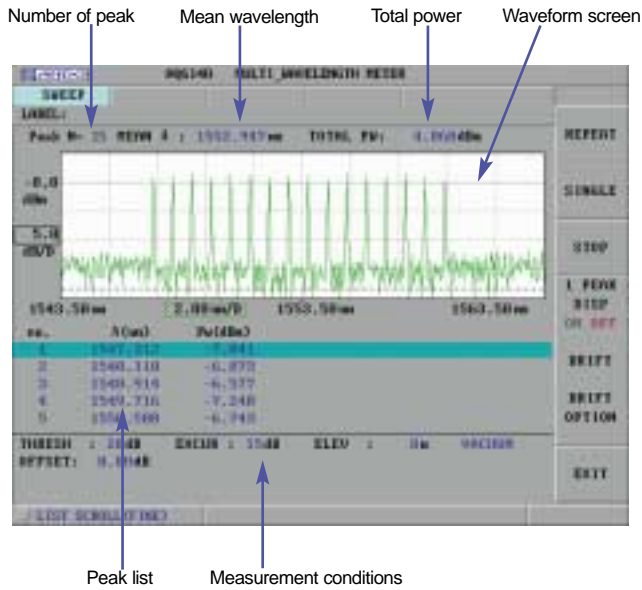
Number of peak

Mean wavelength

Total power

Waveform screen

AQ6140 MULTI WAVELENGTH METER

SWEEP

LABEL:

Peak N= 15 MEAN λ : 1552.947nm TOTAL PW: 4.060dBm

-0.0 dBm

5.0 dB/D

1543.50nm 2.00nm/D 1553.50nm 1563.50nm

| no. | λ(nm) | Pw(dBm) |
|---|---|---|
| 1 | 1547.312 | -7.041 |
| 2 | 1548.118 | -6.873 |
| 3 | 1548.916 | -6.577 |
| 4 | 1549.716 | -7.248 |
| 5 | 1550.500 | -6.748 |

THRESH : 20dB EXCUR : 15dB ELEV : 0m VACUUM

OFFSET: 0.00dB

LIST SCROLL(FINE)

REPEAT

SINGLE

STOP

L PEAK DISP ON OFF

DRIFT

DRIFT OPTION

EXIT

Peak list

Measurement conditions